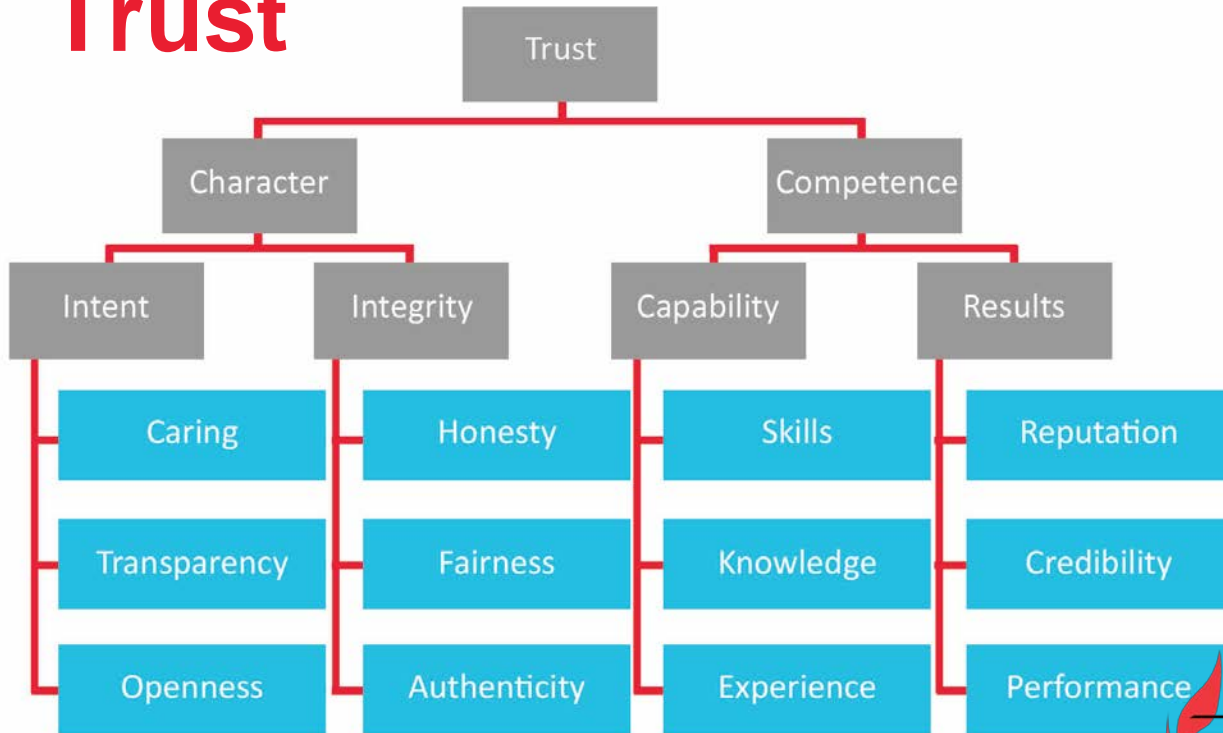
Trust

Trust

Character

Competence

Intent

Integrity

Capability

Results

Caring

Transparency

Openness

Honesty

Fairness

Authenticity

Skills

Knowledge

Experience

Reputation

Credibility

Performance